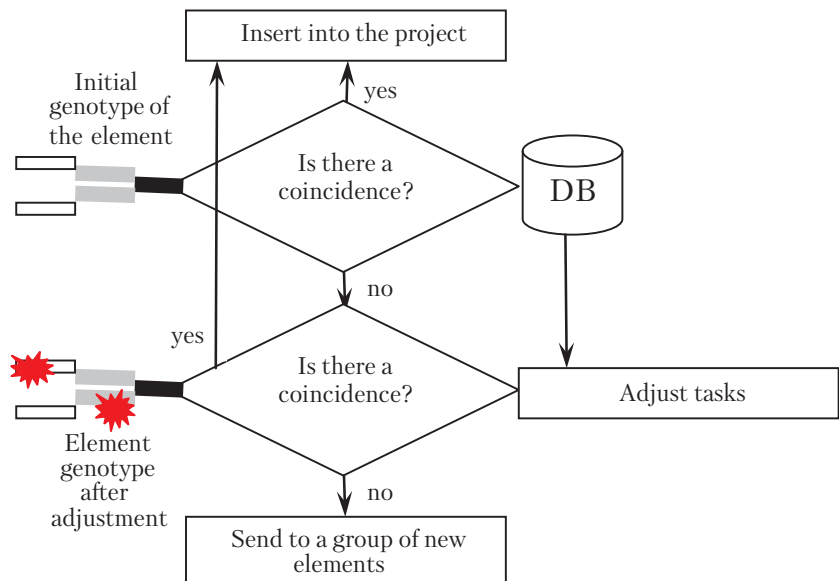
Insert into the project

Initial genotype of the element

yes

Is there a coincidence?

DB

no

yes

Is there a coincidence?

Adjust tasks

Element genotype after adjustment

no

Send to a group of new elements